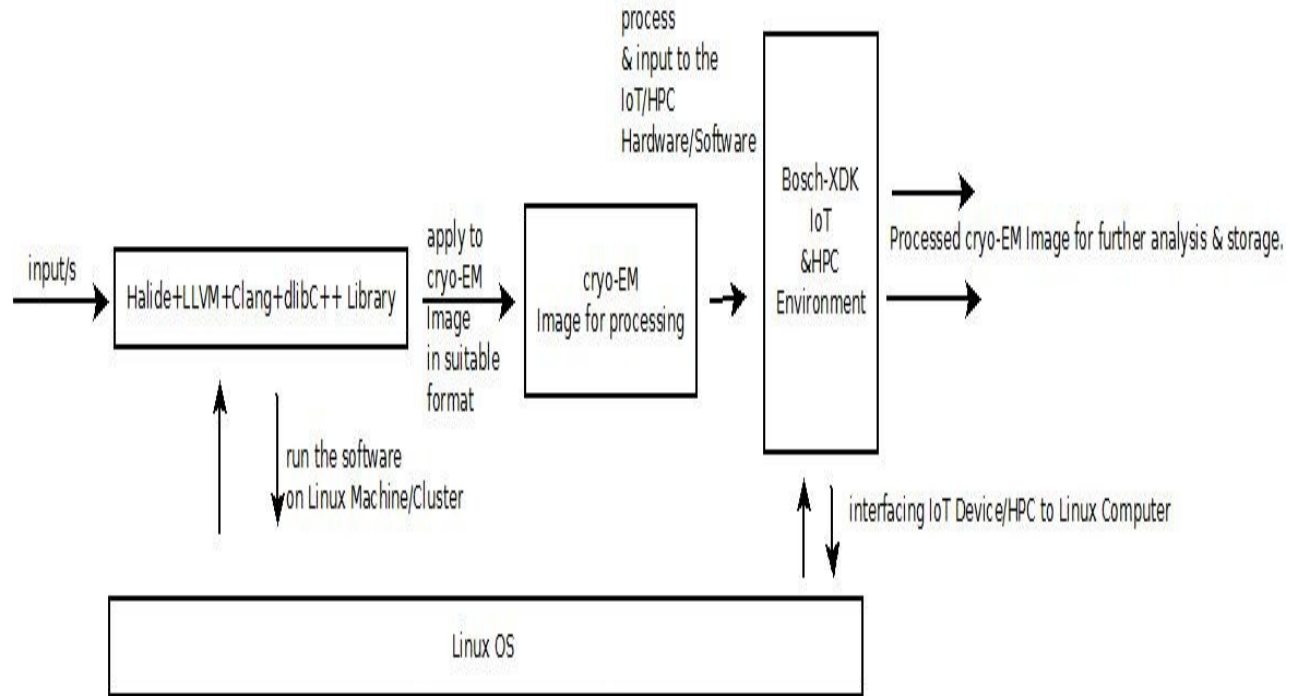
process
& input to the
IoT/HPC
Hardware/Software

input/s

Halide+LLVM+Clang+dlibC++ Library

apply to
cryo-EM
Image
in suitable
format

cryo-EM
Image for processing

Bosch-XDK
IoT
&HPC
Environment

Processed cryo-EM Image for further analysis & storage.

run the software
on Linux Machine/Cluster

interfacing IoT Device/HPC to Linux Computer

Linux OS